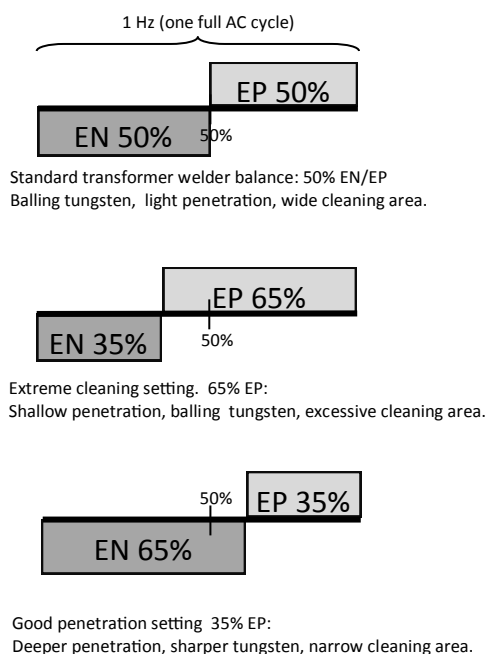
1 Hz (one full AC cycle)

EP 50%

EN 50%

50%

Standard transformer welder balance: 50% EN/EP
Balling tungsten, light penetration, wide cleaning area.

EP 65%

EN 35%

50%

Extreme cleaning setting. 65% EP:
Shallow penetration, balling tungsten, excessive cleaning area.

50%

EP 35%

EN 65%

Good penetration setting 35% EP:
Deeper penetration, sharper tungsten, narrow cleaning area.